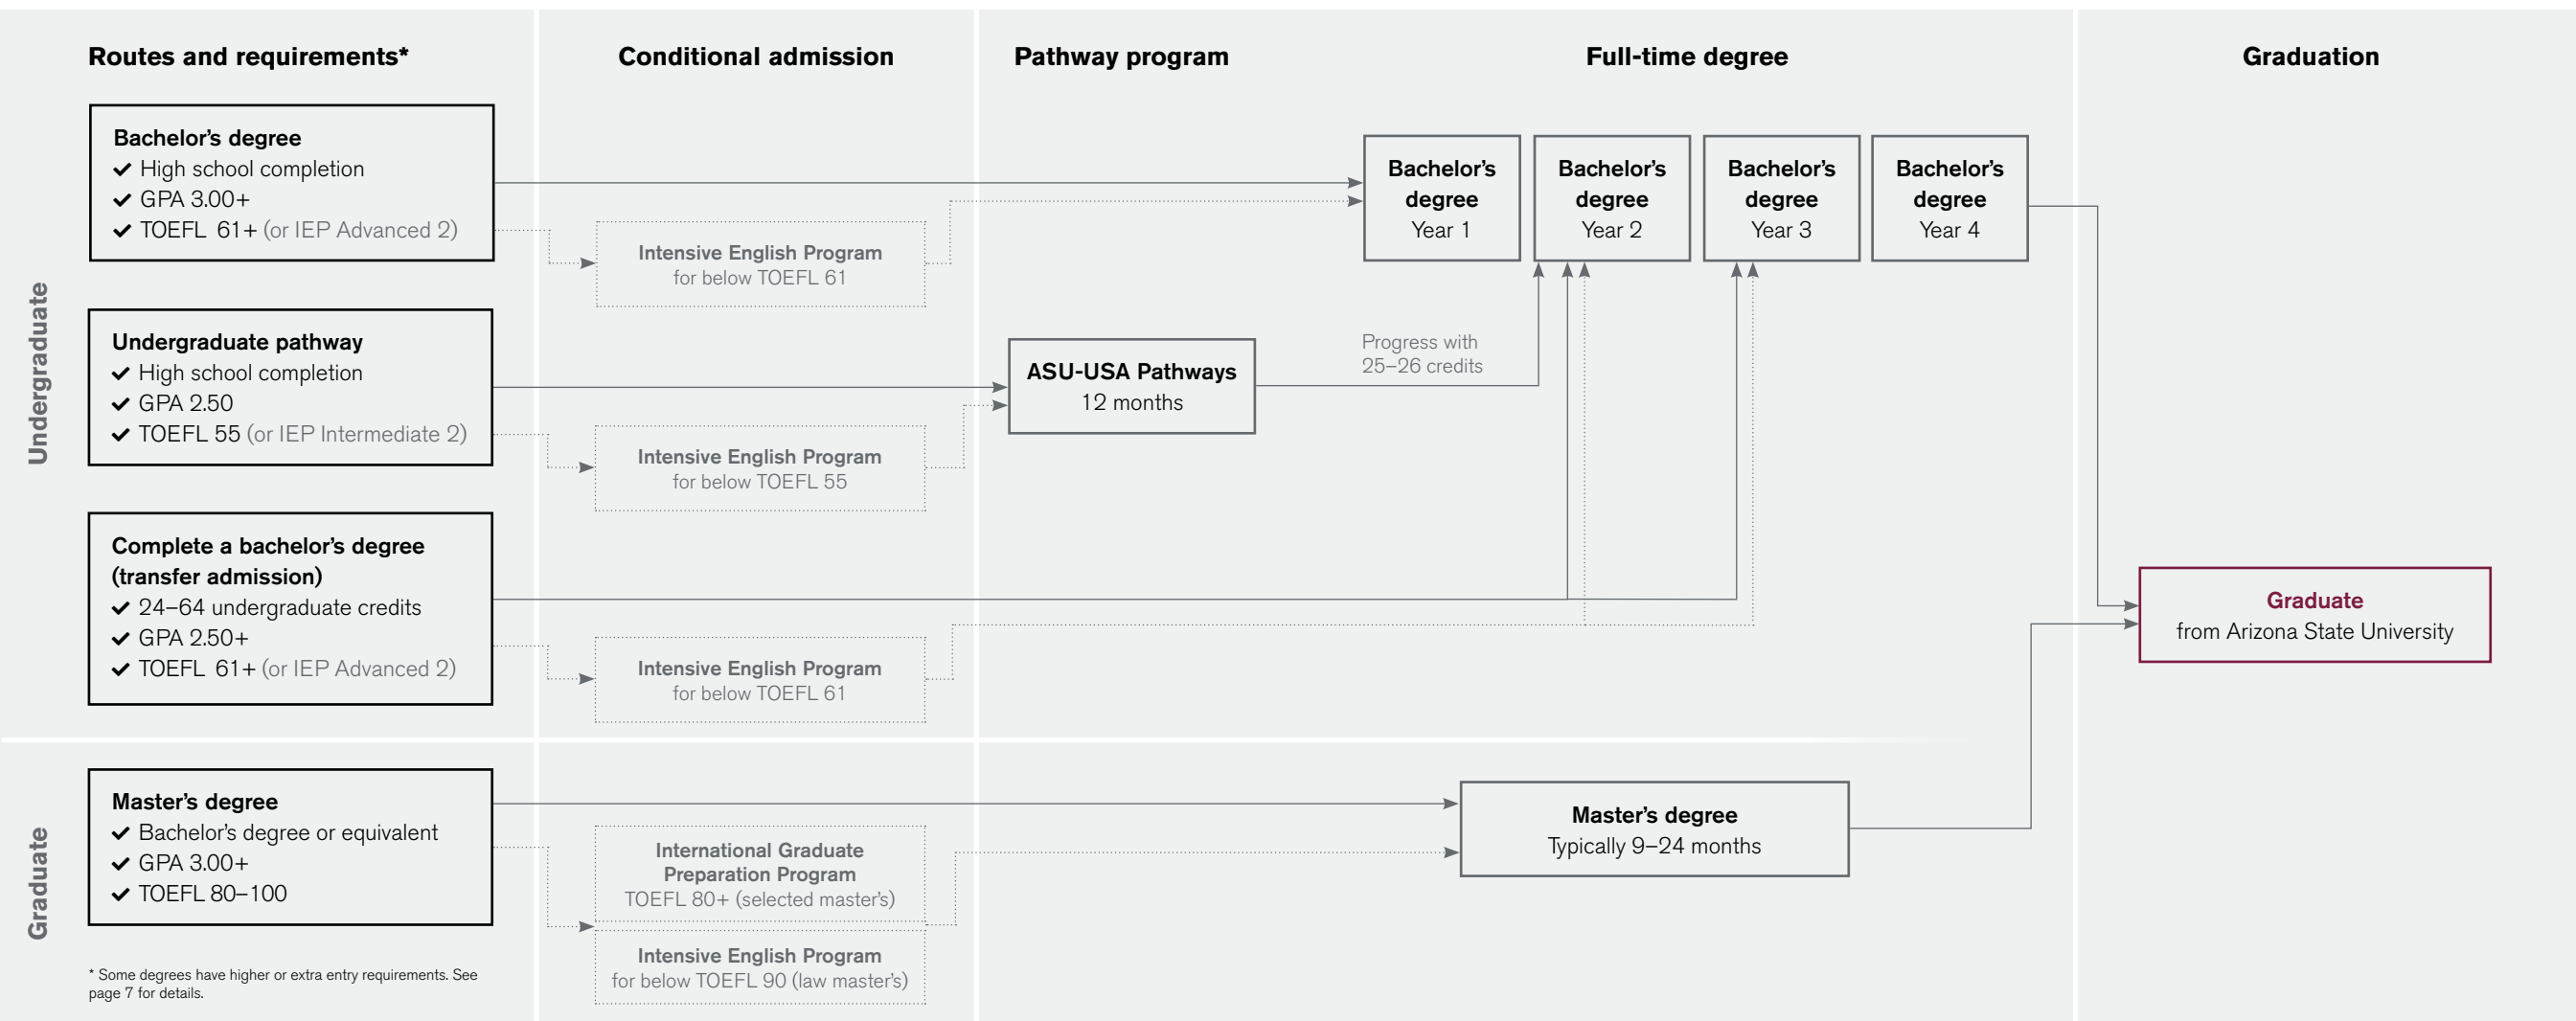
Routes and requirements*

Conditional admission

Pathway program

Full-time degree

Graduation

Undergraduate

Bachelor's degree
✔ High school completion
✔ GPA 3.00+
✔ TOEFL 61+ (or IEP Advanced 2)

Intensive English Program
for below TOEFL 61

Bachelor's degree Year 1

Bachelor's degree Year 2

Bachelor's degree Year 3

Bachelor's degree Year 4

Undergraduate pathway
✔ High school completion
✔ GPA 2.50
✔ TOEFL 55 (or IEP Intermediate 2)

ASU-USA Pathways
12 months

Progress with 25–26 credits

Intensive English Program
for below TOEFL 55

Complete a bachelor's degree (transfer admission)
✔ 24–64 undergraduate credits
✔ GPA 2.50+
✔ TOEFL 61+ (or IEP Advanced 2)

Intensive English Program
for below TOEFL 61

Graduate
from Arizona State University

Graduate

Master's degree
✔ Bachelor's degree or equivalent
✔ GPA 3.00+
✔ TOEFL 80–100

Master's degree
Typically 9–24 months

International Graduate Preparation Program
TOEFL 80+ (selected master's)

Intensive English Program
for below TOEFL 90 (law master's)

* Some degrees have higher or extra entry requirements. See page 7 for details.